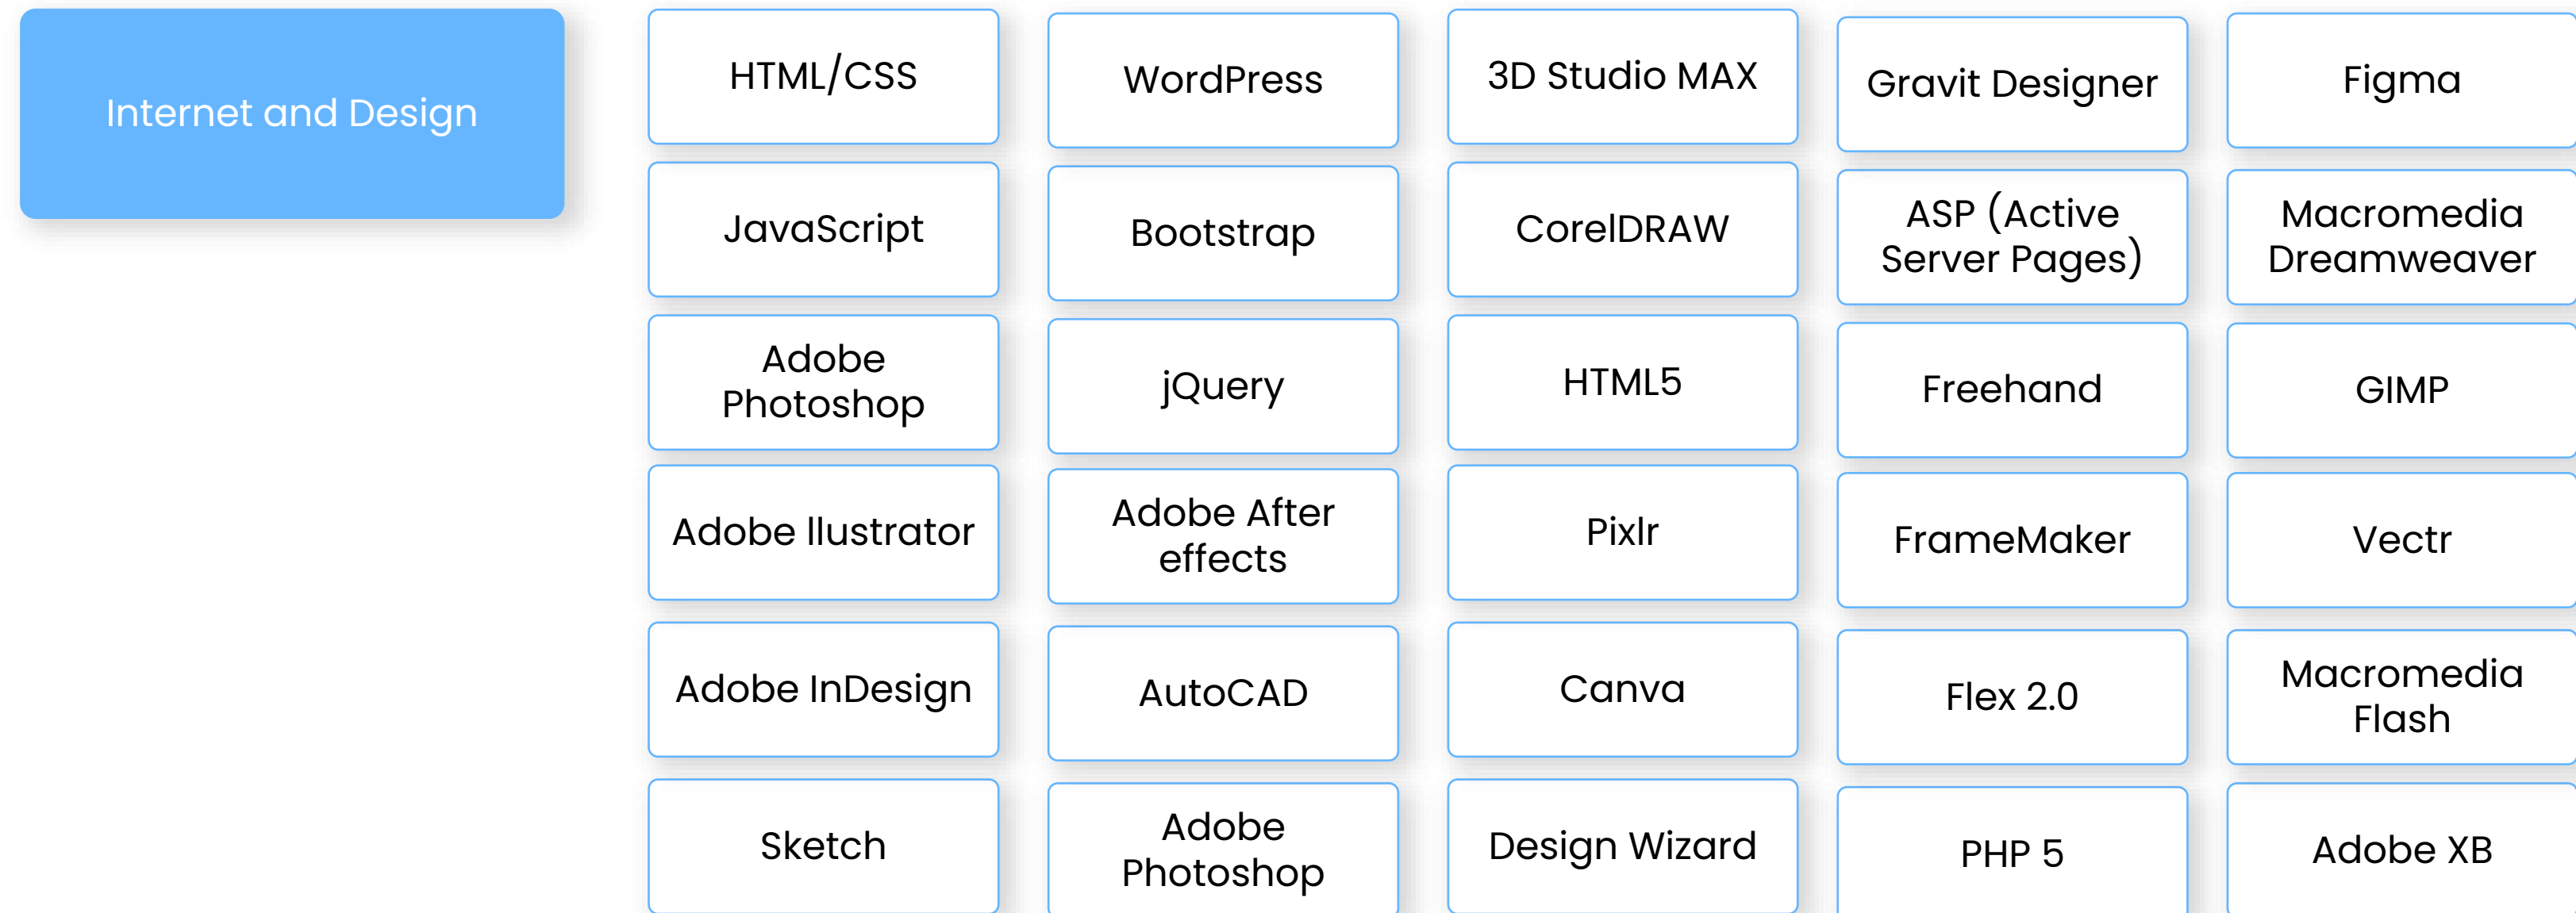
Internet and Design

HTML/CSS

WordPress

3D Studio MAX

Gravit Designer

Figma

JavaScript

Bootstrap

CorelDRAW

ASP (Active Server Pages)

Macromedia Dreamweaver

Adobe Photoshop

jQuery

HTML5

Freehand

GIMP

Adobe llustrator

Adobe After effects

Pixlr

FrameMaker

Vectr

Adobe InDesign

AutoCAD

Canva

Flex 2.0

Macromedia Flash

Sketch

Adobe Photoshop

Design Wizard

PHP 5

Adobe XB